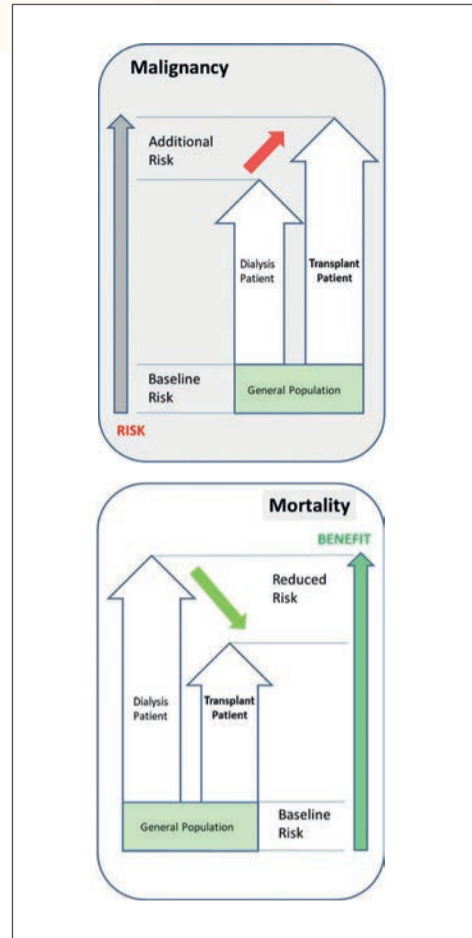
Malignancy

Additional Risk

Dialysis Patient

Transplant Patient

Baseline Risk

General Population

RISK

Mortality

BENEFIT

Reduced Risk

Dialysis Patient

Transplant Patient

General Population

Baseline Risk